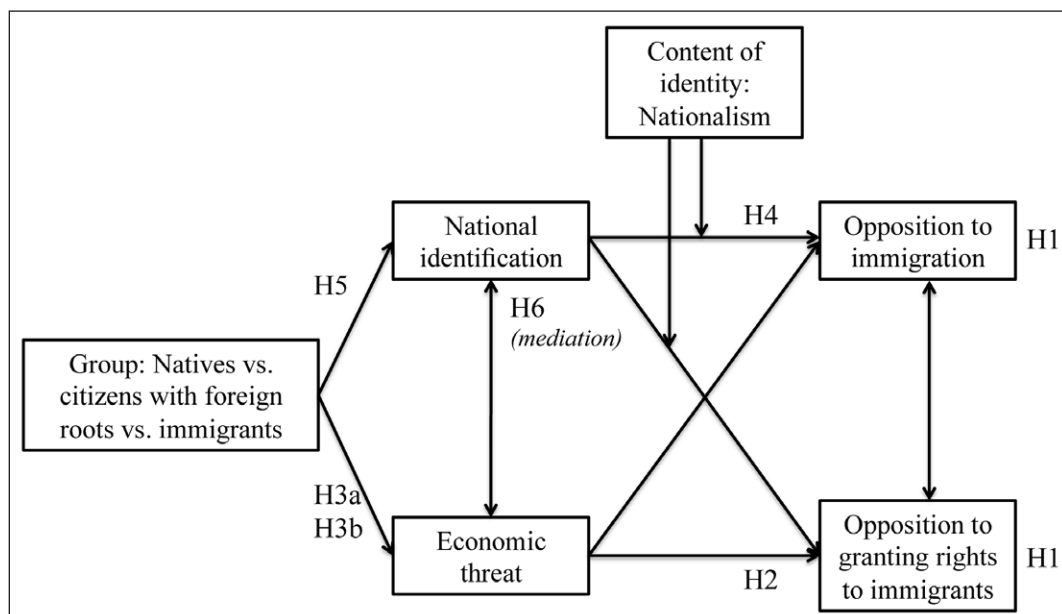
Content of identity: Nationalism

National identification

H4

Opposition to immigration

H1

H5

H6 (mediation)

Group: Natives vs. citizens with foreign roots vs. immigrants

H3a
H3b

Economic threat

H2

Opposition to granting rights to immigrants

H1